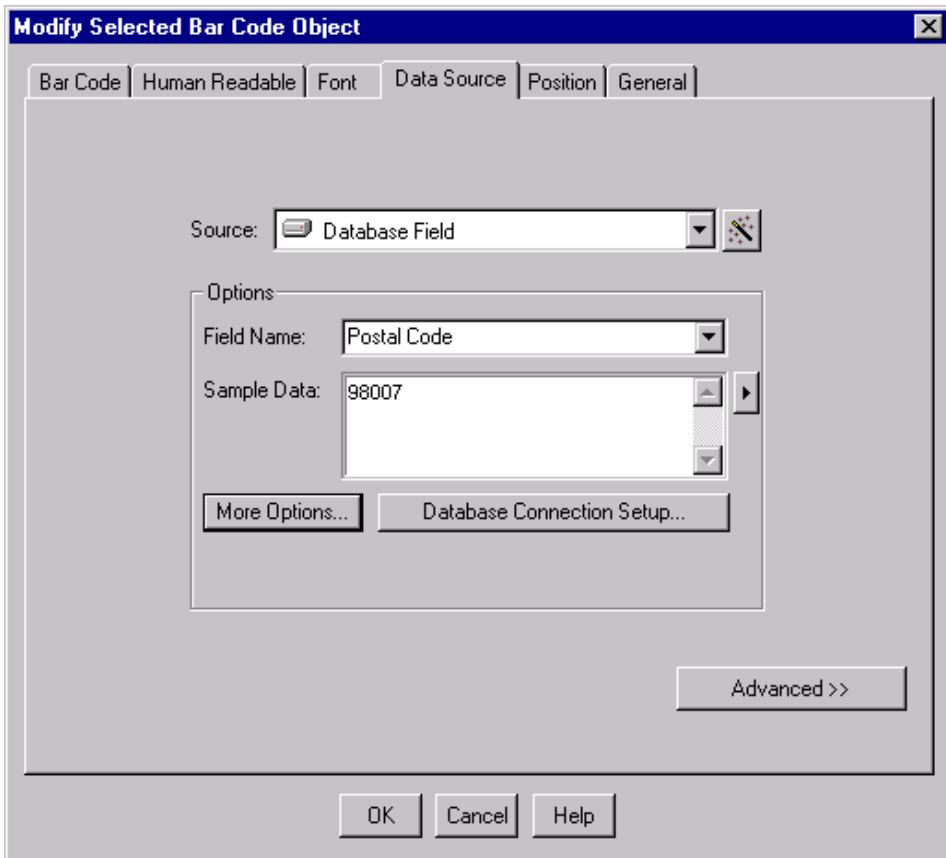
Modify Selected Bar Code Object

Bar Code | Human Readable | Font | Data Source | Position | General

Source: Database Field

Options

Field Name: Postal Code

Sample Data: 98007

More Options...

Database Connection Setup...

Advanced >>

OK

Cancel

Help